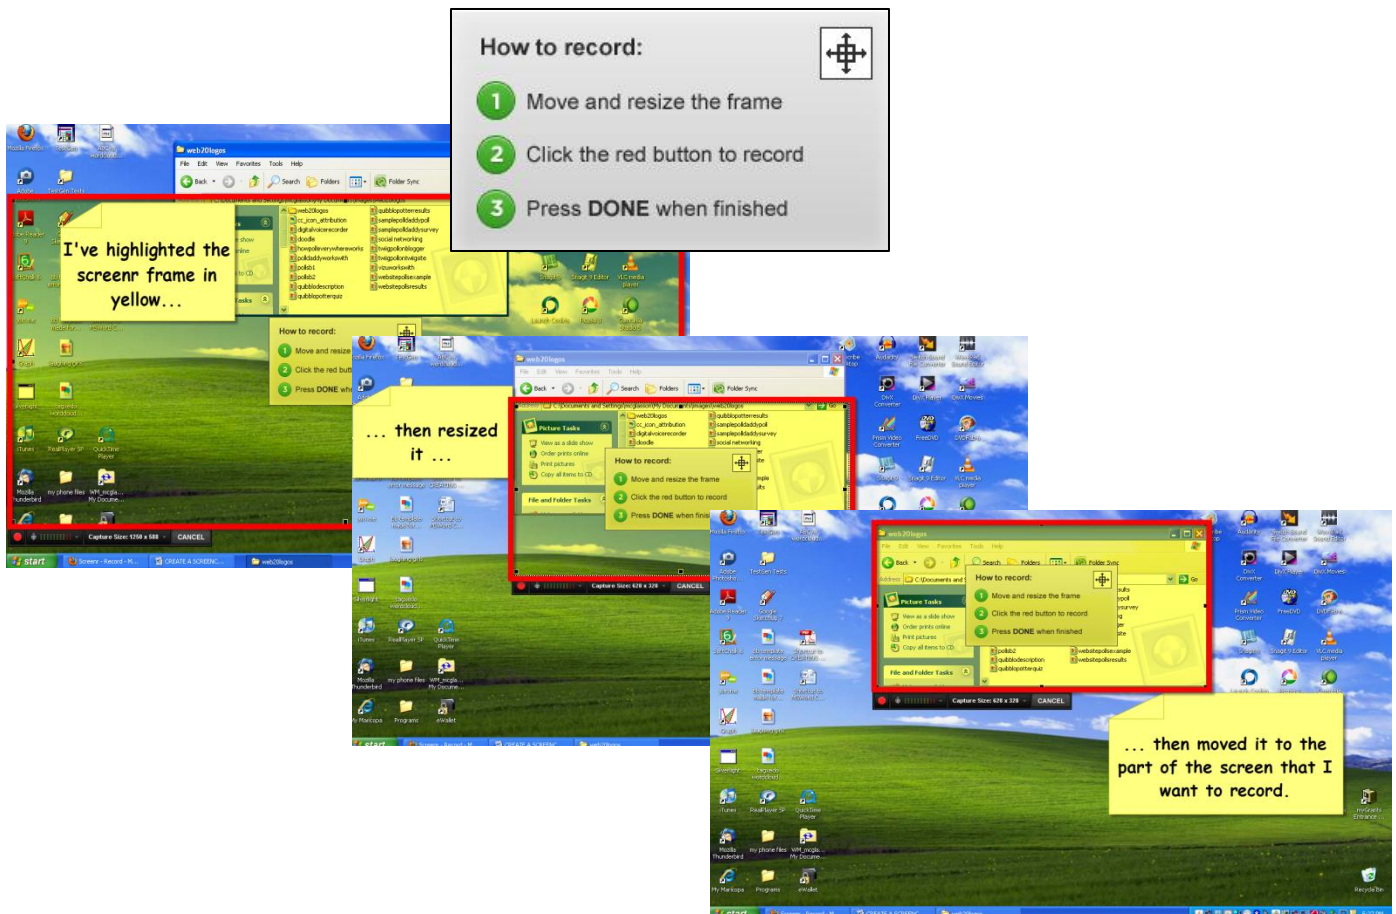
How to record:

1 Move and resize the frame

2 Click the red button to record

3 Press DONE when finished

I've highlighted the screenr frame in yellow...

web20logos

File Edit View Favorites Tools Help

Back Search Folders Folder Sync

How to record:

Move and resize

Click the red butt

Press DONE wh

Capture Size: 1258 x 588 CANCEL

start Screenr - Record - M... CREATE A SCREENC... web20logos

... then resized it ...

web20logos

File Edit View Favorites Tools Help

Back Search Folders Folder Sync

Picture Tasks

View as a slide show

Order prints online

Print pictures

Copy all items to CD

File and Folder Tasks

How to record:

Move and resize the frame

Click the red button to record

Press DONE when finis

Capture Size: 628 x 328 CANCEL

web20logos

File Edit View Favorites Tools Help

Back Search Folders Folder Sync

How to record:

Move and resize the frame

Click the red button to record

Press DONE when finished

Picture Tasks

View as a slide show

Order prints online

Print pictures

Copy all items to CD

File and Folder Tasks

Capture Size: 628 x 328 CANCEL

... then moved it to the part of the screen that I want to record.

start